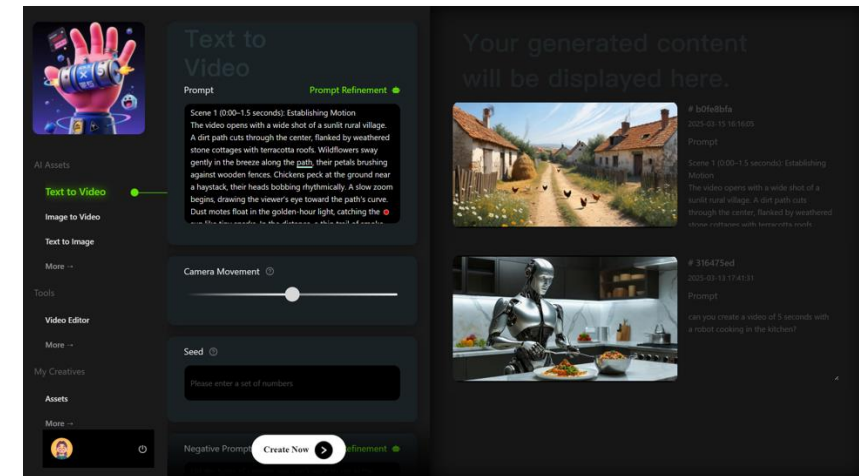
AI Assets

Text to Video

Image to Video

Text to Image

More →

Tools

Video Editor

More →

My Creatives

Assets

More →

Text to Video

Prompt

Prompt Refinement

Scene 1 (0:00–1.5 seconds): Establishing Motion
The video opens with a wide shot of a sunlit rural village. A dirt path cuts through the center, flanked by weathered stone cottages with terracotta roofs. Wildflowers sway gently in the breeze along the path, their petals brushing against wooden fences. Chickens peck at the ground near a haystack, their heads bobbing rhythmically. A slow zoom begins, drawing the viewer's eye toward the path's curve. Dust motes float in the golden-hour light, catching the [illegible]

Camera Movement

Seed

Please enter a set of numbers

Negative Prompt

Create Now

Refinement

Your generated content will be displayed here.

# b0fe8bfa
2025-03-13 18:16:05
Prompt
Scene 1 (0:00–1.5 seconds): Establishing Motion
The video opens with a wide shot of a sunlit rural village. A dirt path cuts through the center, flanked by weathered stone cottages with terracotta roofs.

# 316475ed
2025-03-13 17:41:31
Prompt
can you create a video of 5 seconds with a robot cooking in the kitchen?